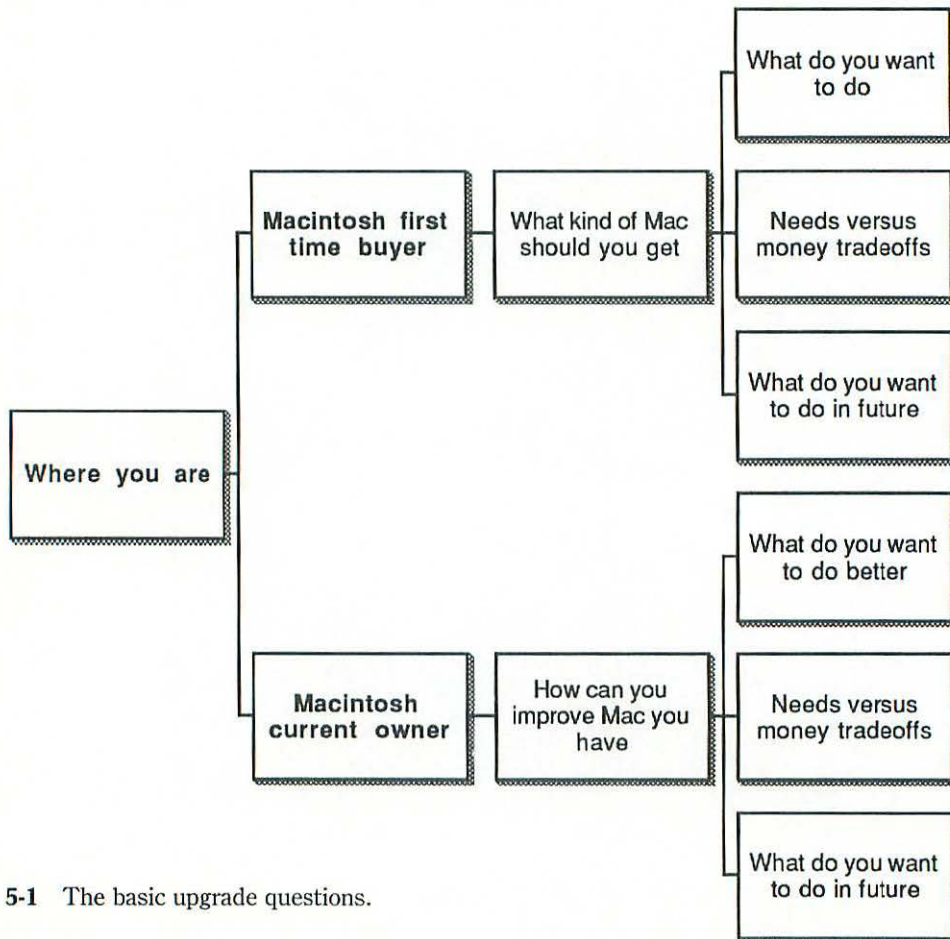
Where you are

Macintosh first time buyer

What kind of Mac should you get

What do you want to do

Needs versus money tradeoffs

What do you want to do in future

Macintosh current owner

How can you improve Mac you have

What do you want to do better

Needs versus money tradeoffs

What do you want to do in future

5-1 The basic upgrade questions.